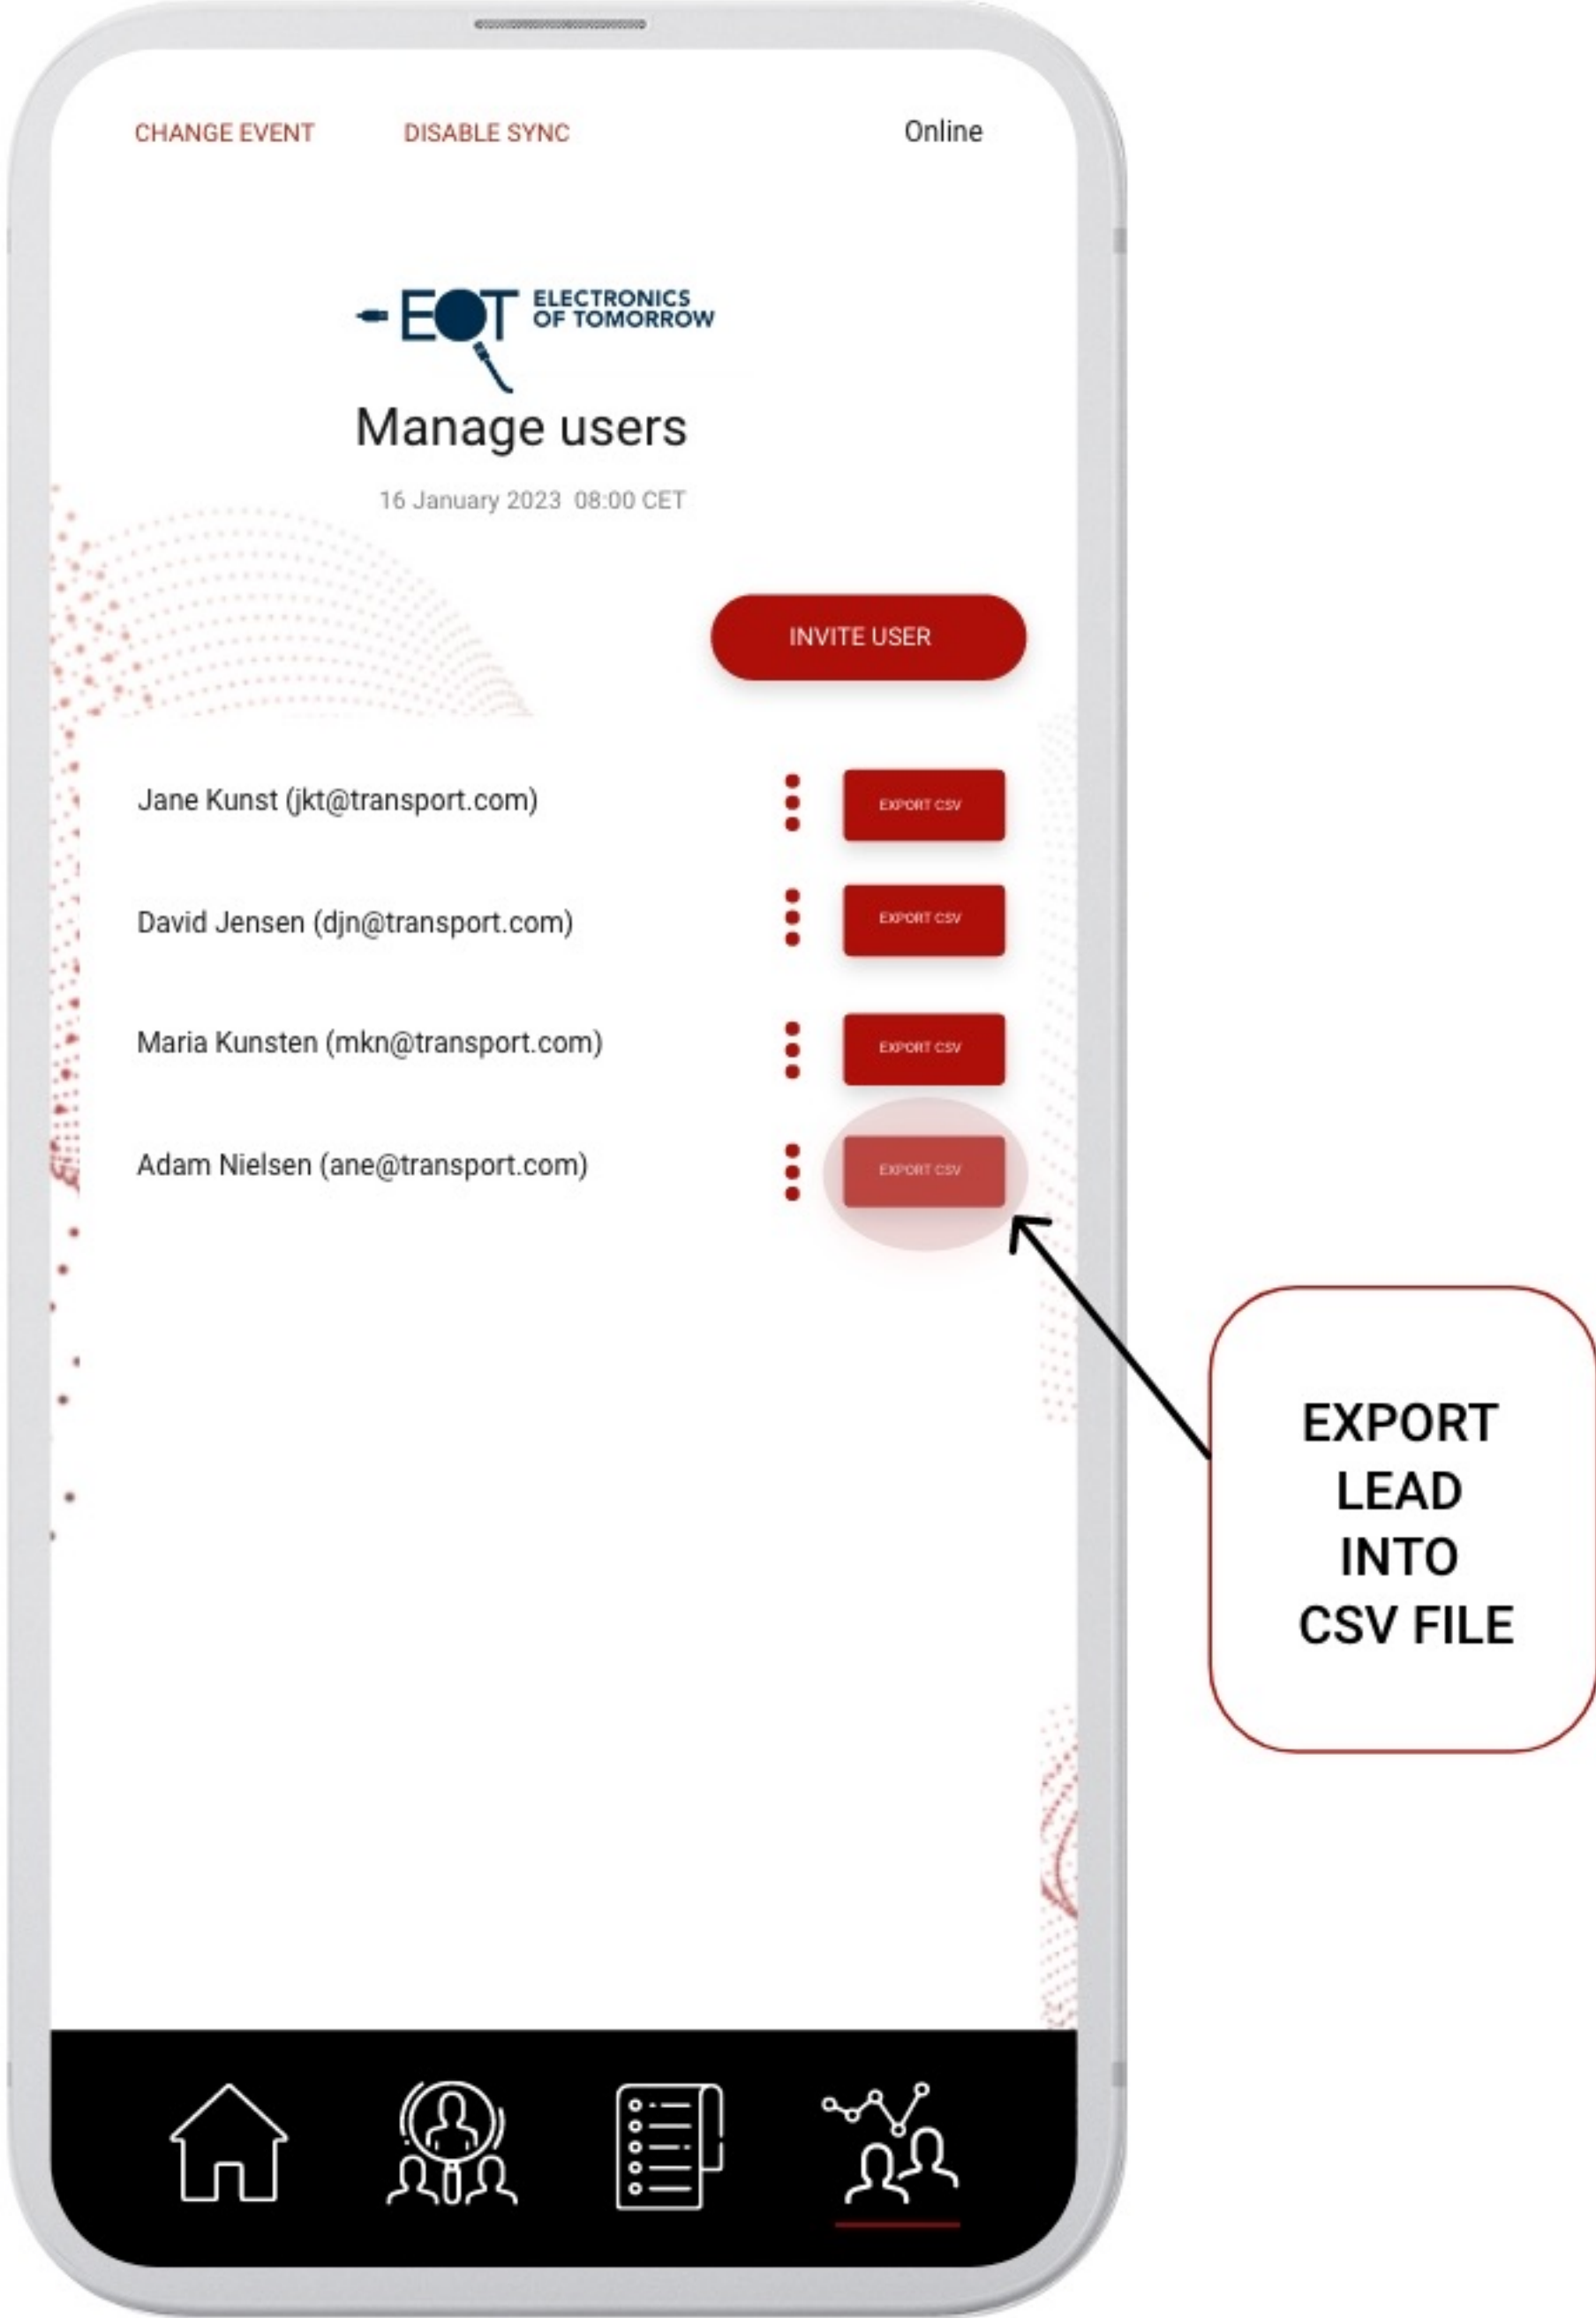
CHANGE EVENT DISABLE SYNC Online

EOT ELECTRONICS OF TOMORROW

Manage users

16 January 2023 08:00 CET

INVITE USER

Jane Kunst (jkt@transport.com) EXPORT CSV

David Jensen (djn@transport.com) EXPORT CSV

Maria Kunsten (mkn@transport.com) EXPORT CSV

Adam Nielsen (ane@transport.com) EXPORT CSV

EXPORT LEAD INTO CSV FILE